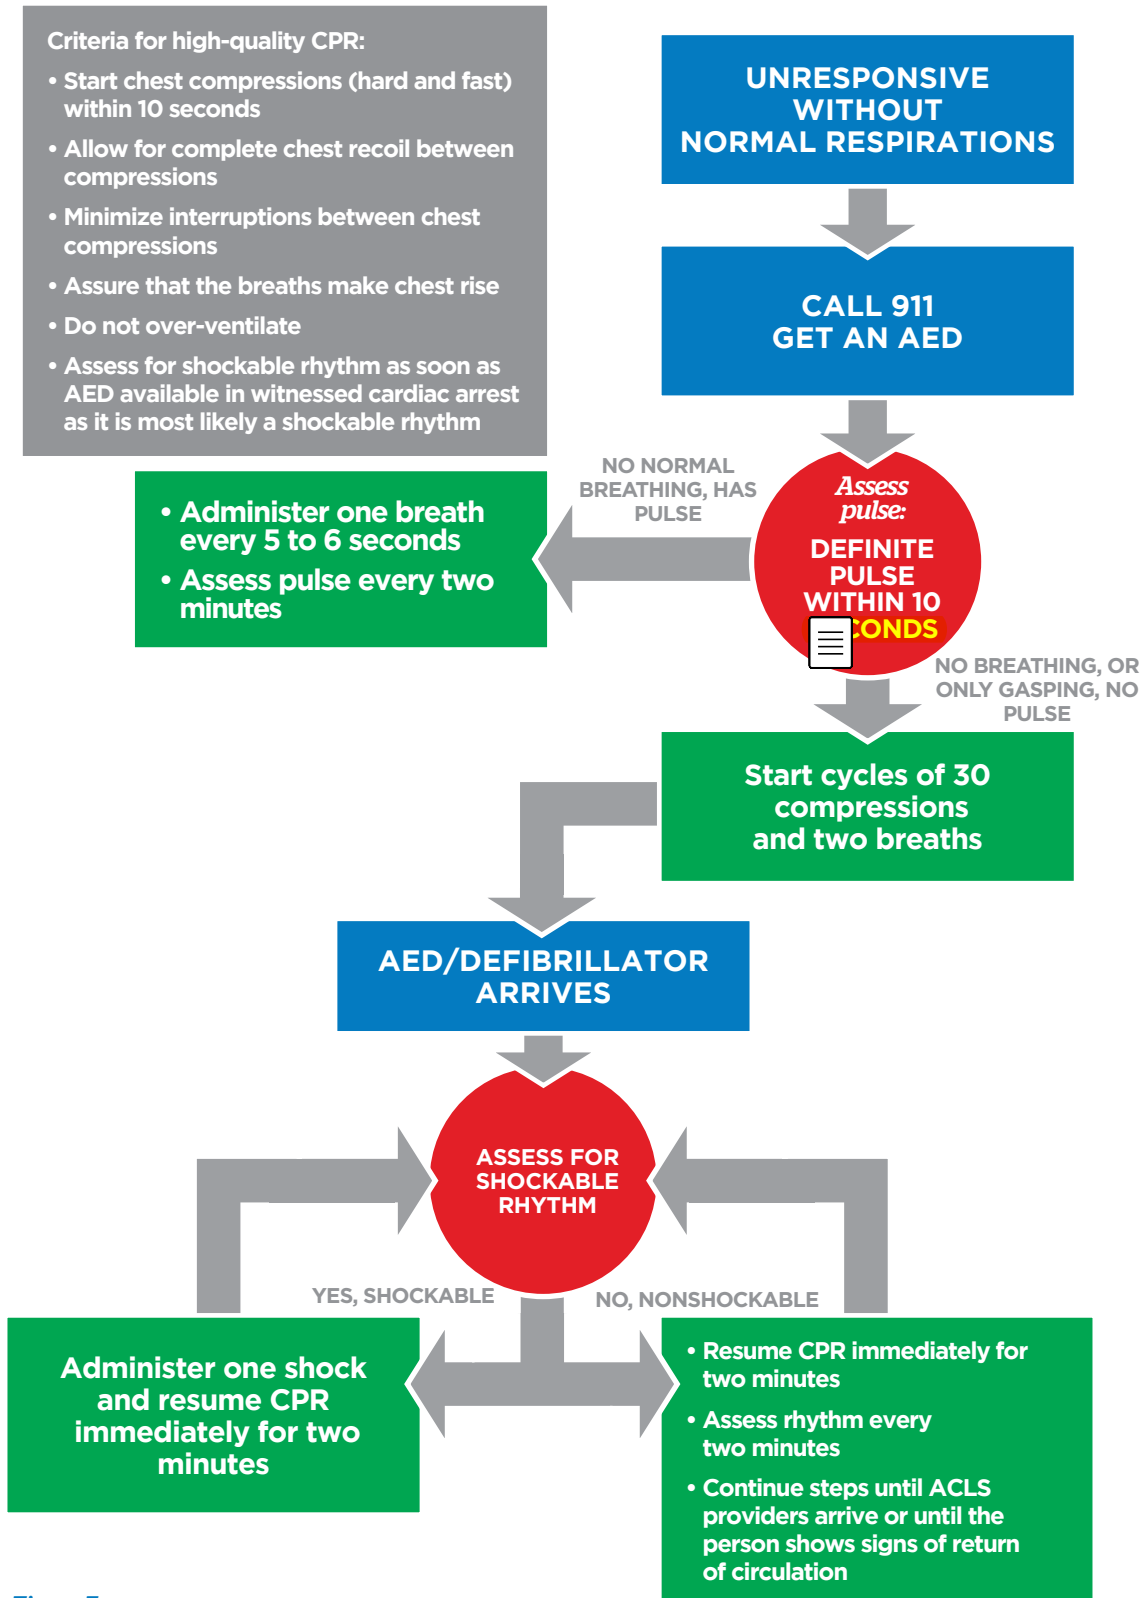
Criteria for high-quality CPR:

• Start chest compressions (hard and fast) within 10 seconds

• Allow for complete chest recoil between compressions

• Minimize interruptions between chest compressions

• Assure that the breaths make chest rise

• Do not over-ventilate

• Assess for shockable rhythm as soon as AED available in witnessed cardiac arrest as it is most likely a shockable rhythm

UNRESPONSIVE WITHOUT NORMAL RESPIRATIONS

CALL 911 GET AN AED

NO NORMAL BREATHING, HAS PULSE

Assess pulse:

DEFINITE PULSE WITHIN 10 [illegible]CONDS

• Administer one breath every 5 to 6 seconds

• Assess pulse every two minutes

NO BREATHING, OR ONLY GASPING, NO PULSE

Start cycles of 30 compressions and two breaths

AED/DEFIBRILLATOR ARRIVES

ASSESS FOR SHOCKABLE RHYTHM

YES, SHOCKABLE

NO, NONSHOCKABLE

Administer one shock and resume CPR immediately for two minutes

• Resume CPR immediately for two minutes

• Assess rhythm every two minutes

• Continue steps until ACLS providers arrive or until the person shows signs of return of circulation

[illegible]